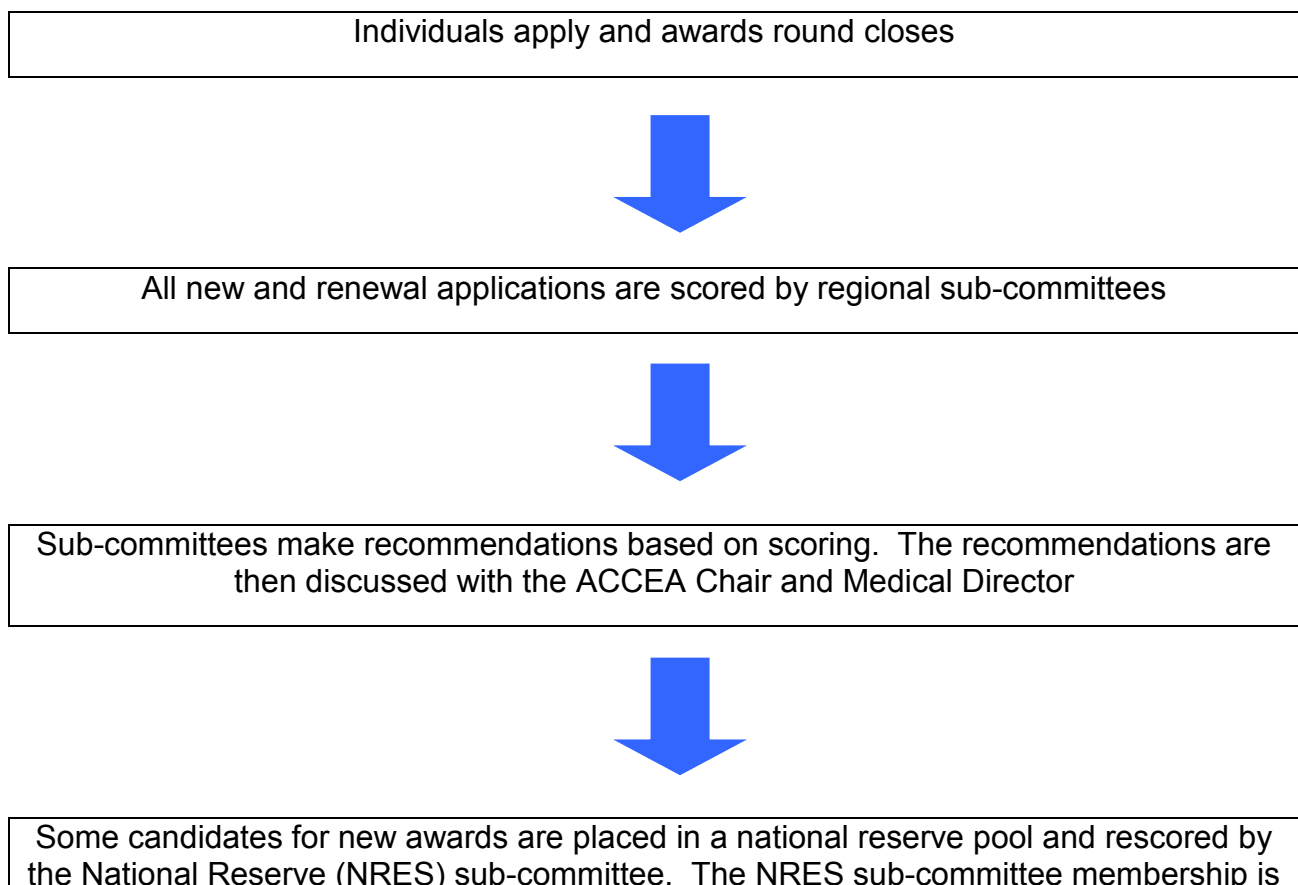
Individuals apply and awards round closes

All new and renewal applications are scored by regional sub-committees

Sub-committees make recommendations based on scoring. The recommendations are then discussed with the ACCEA Chair and Medical Director

Some candidates for new awards are placed in a national reserve pool and rescored by the National Reserve (NRES) sub-committee. The NRES sub-committee membership is